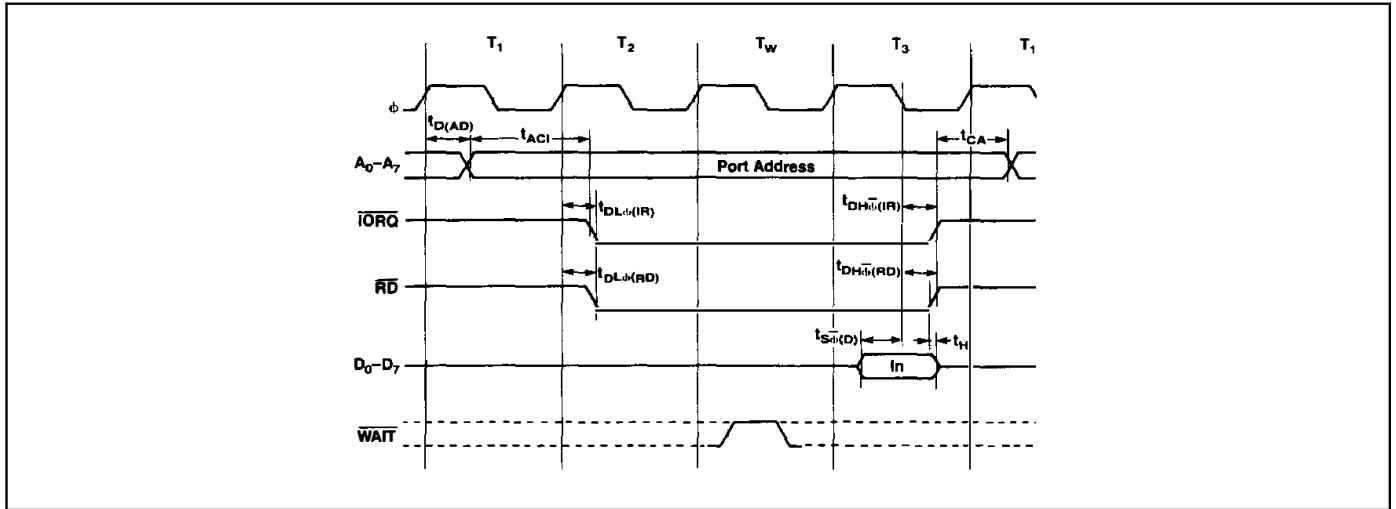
$T_1$ $T_2$ $T_W$ $T_3$ $T_1$

$\phi$

$t_{D(AD)}$ $t_{ACI}$ $t_{CA}$

$A_0$–$A_7$ Port Address

$\overline{IORQ}$ $t_{DL\phi(IR)}$ $t_{DH\bar{\phi}(IR)}$

$\overline{RD}$ $t_{DL\phi(RD)}$ $t_{DH\bar{\phi}(RD)}$

$t_{S\bar{\phi}(D)}$ $t_H$

$D_0$–$D_7$ In

$\overline{WAIT}$